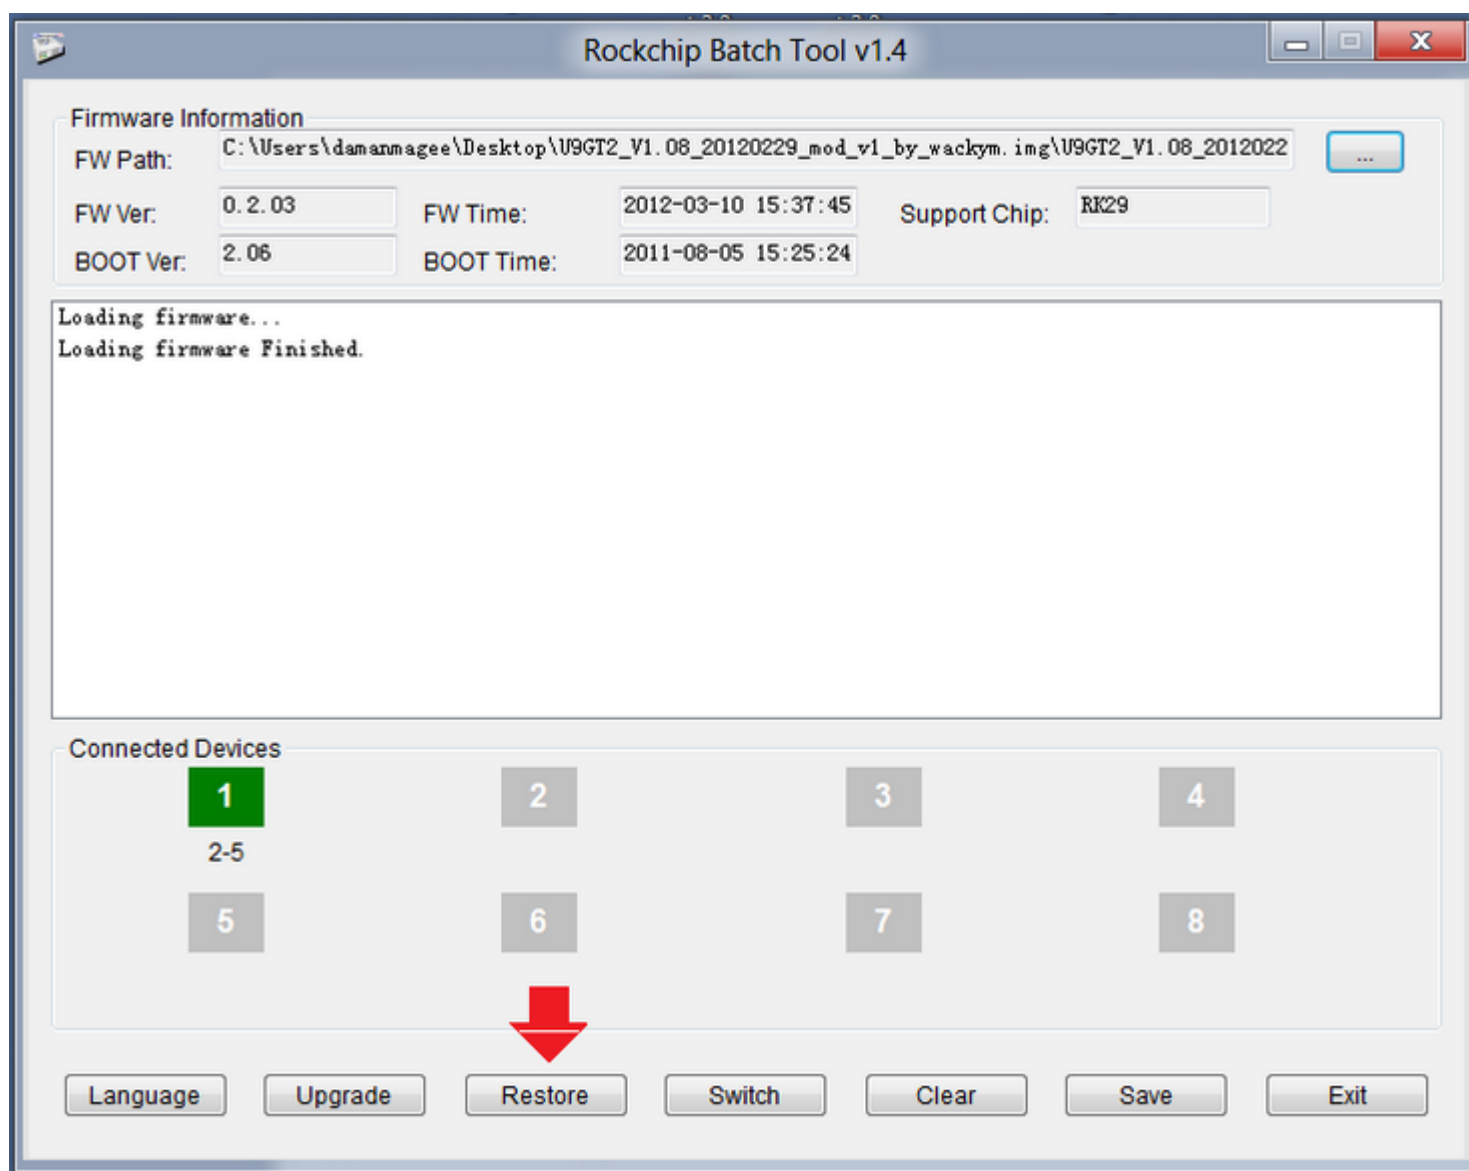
Rockchip Batch Tool v1.4

Firmware Information

FW Path: C:\Users\damanmagee\Desktop\U9GT2_V1.08_20120229_mod_v1_by_wackym.img\U9GT2_V1.08_2012022 ...

FW Ver: 0.2.03 FW Time: 2012-03-10 15:37:45 Support Chip: RK29

BOOT Ver: 2.06 BOOT Time: 2011-08-05 15:25:24

Loading firmware...
Loading firmware Finished.

Connected Devices

1
2-5
2
3
4
5
6
7
8

Language Upgrade Restore Switch Clear Save Exit